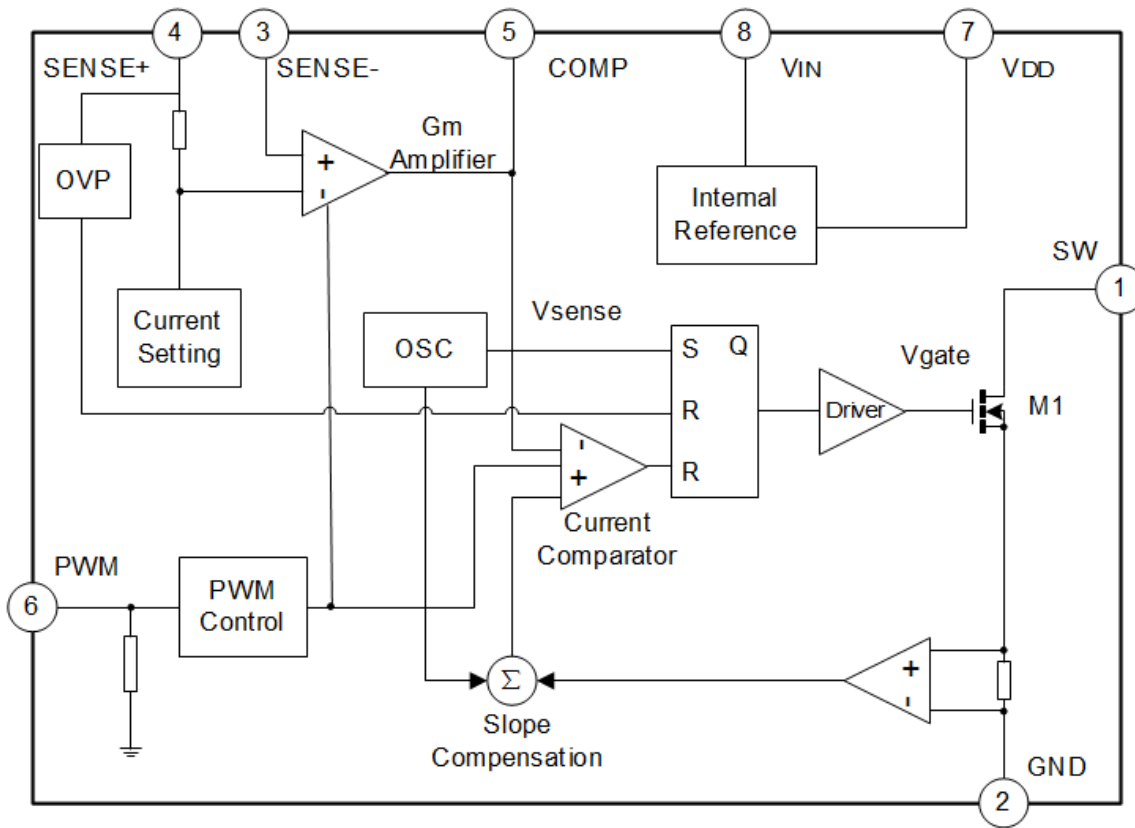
4
3
5
8
7
SENSE+
SENSE-
COMP
VIN
VDD
Gm Amplifier
+
-
OVP
Internal Reference
SW
1
Current Setting
OSC
Vsense
S
Q
Vgate
R
Driver
M1
-
+
R
Current Comparator
PWM
6
PWM Control
+
-
$\Sigma$
Slope Compensation
GND
2